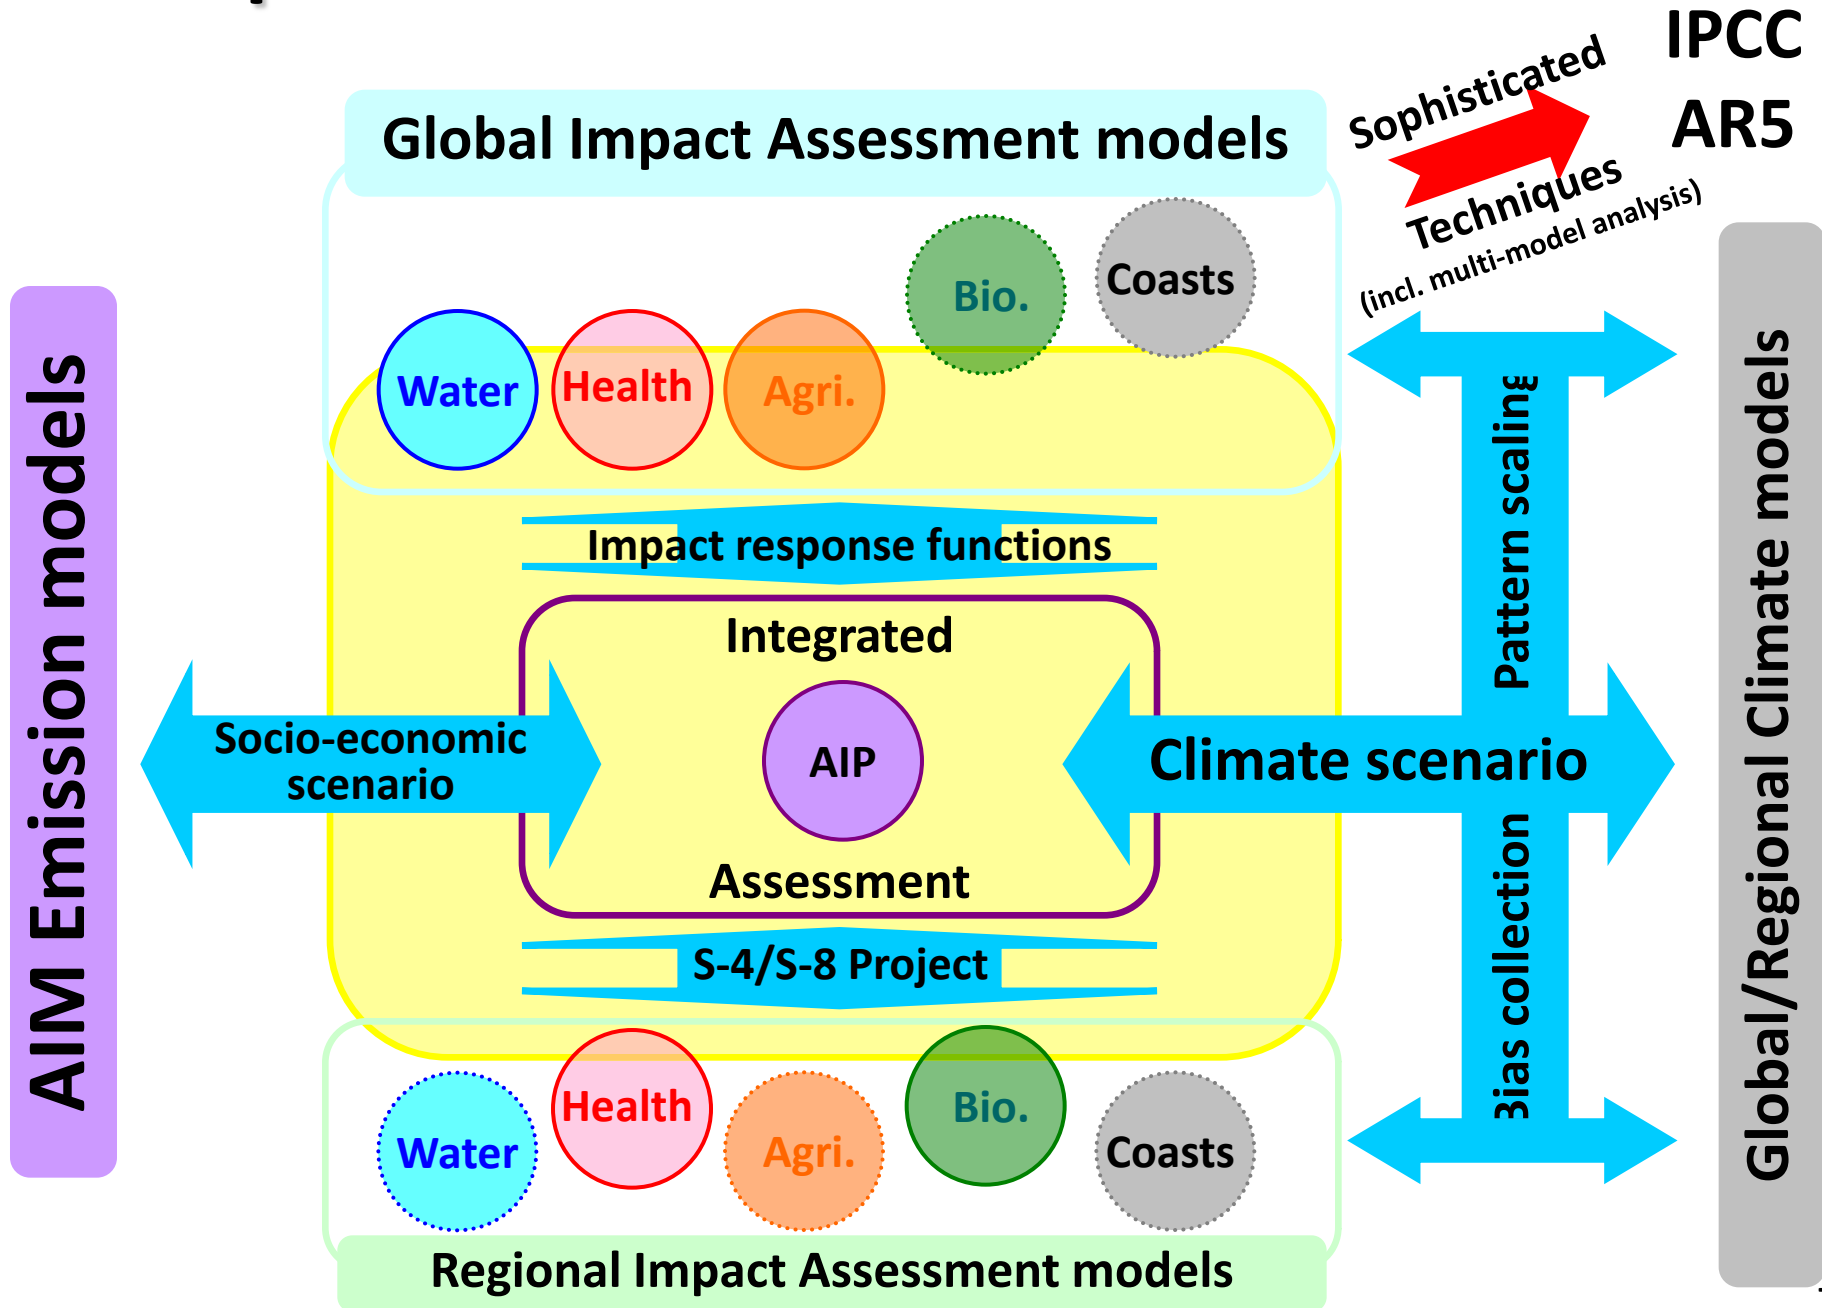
Global Impact Assessment models

Sophisticated Techniques (incl. multi-model analysis)

IPCC AR5

AIM Emission models

Water
Health
Agri.
Bio.
Coasts

Impact response functions

Integrated
AIP
Assessment

Socio-economic scenario

Climate scenario

Pattern scaling

Bias collection

S-4/S-8 Project

Water
Health
Agri.
Bio.
Coasts

Regional Impact Assessment models

Global/Regional Climate models